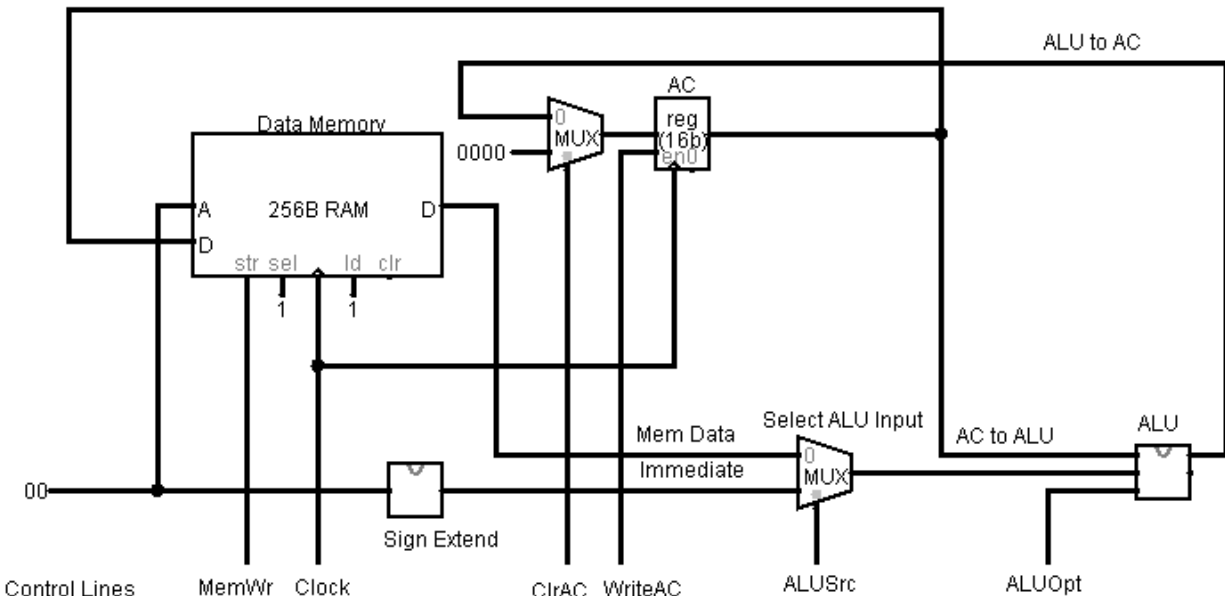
ALU to AC

AC

0
MUX

reg
(16b)
en0

Data Memory

0000

A

256B RAM

D

D

str sel

ld clr

1

1

Select ALU Input

Mem Data

AC to ALU

ALU

0
MUX

Immediate

00

Sign Extend

Control Lines

MemWr

Clock

ClrAC

WriteAC

ALUSrc

ALUOpt